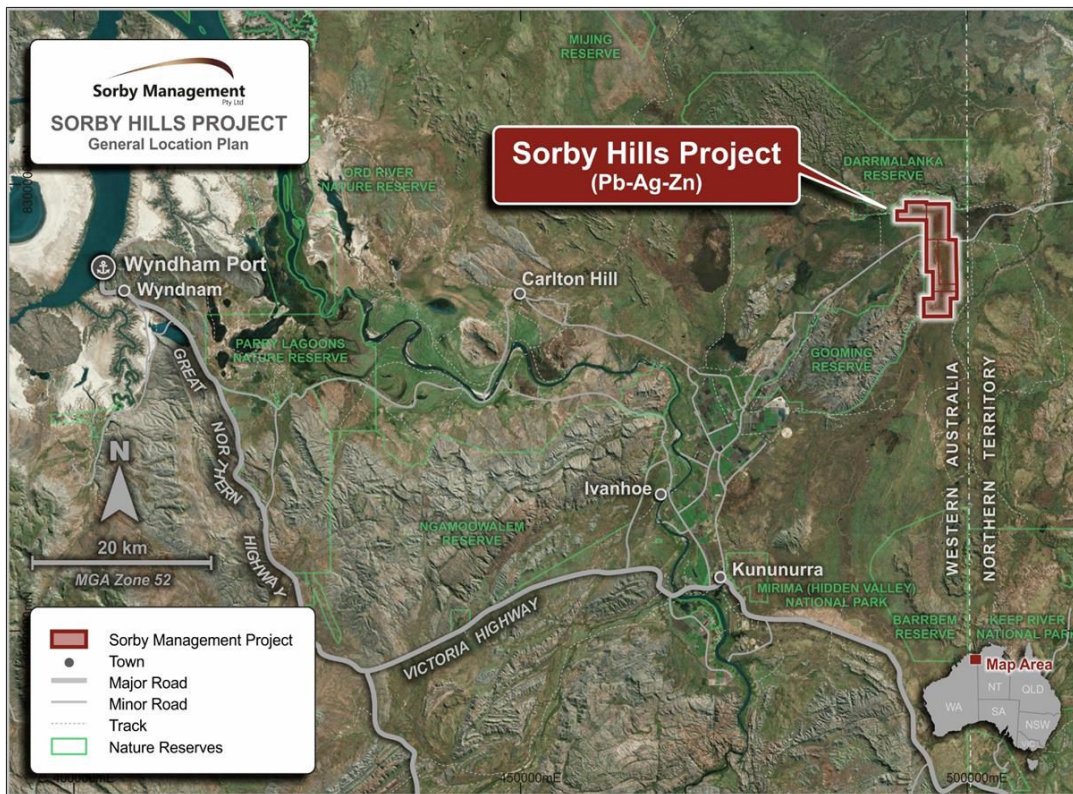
Sorby Management Pty Ltd
SORBY HILLS PROJECT
General Location Plan

MIJING RESERVE

Sorby Hills Project
(Pb-Ag-Zn)

DARRMALANKA RESERVE

ORD RIVER NATURE RESERVE

8300000mN

Wyndham Port
Wyndnam

Carlton Hill

PARRY LAGOONS NATURE RESERVE

GREAT NORTHERN HIGHWAY

GOOMING RESERVE

WESTERN AUSTRALIA

NORTHERN TERRITORY

N

Ivanhoe

20 km
MGA Zone 52

NGAMOOWALEM RESERVE

Kununurra

MIRIMA (HIDDEN VALLEY) NATIONAL PARK

VICTORIA HIGHWAY

BARRBEM RESERVE

KEEP RIVER NATIONAL PARK

Sorby Management Project
Town
Major Road
Minor Road
Track
Nature Reserves

Map Area
NT
QLD
WA
SA
NSW

400000mE
450000mE
500000mE